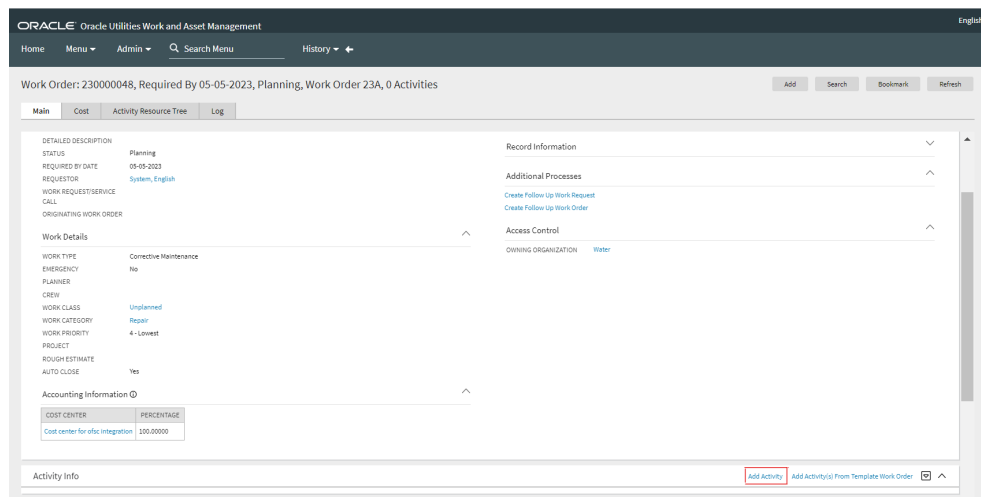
ORACLE Oracle Utilities Work and Asset Management

Englis

Home Menu ▾ Admin ▾ Search Menu History ▾

Work Order: 230000048, Required By 05-05-2023, Planning, Work Order 23A, 0 Activities

Add Search Bookmark Refresh

Main Cost Activity Resource Tree Log

DETAILED DESCRIPTION
STATUS Planning
REQUIRED BY DATE 05-05-2023
REQUESTOR System, English
WORK REQUEST/SERVICE CALL
ORIGINATING WORK ORDER

Work Details

WORK TYPE Corrective Maintenance
EMERGENCY No
PLANNER
CREW
WORK CLASS Unplanned
WORK CATEGORY Repair
WORK PRIORITY 4 - Lowest
PROJECT
ROUGH ESTIMATE
AUTO CLOSE Yes

Accounting Information ⓘ

| COST CENTER | PERCENTAGE |
|---|---|
| Cost center for ofsc integration | 100.00000 |

Record Information

Additional Processes

Create Follow Up Work Request
Create Follow Up Work Order

Access Control

OWNING ORGANIZATION Water

Activity Info

Add Activity Add Activity(s) From Template Work Order